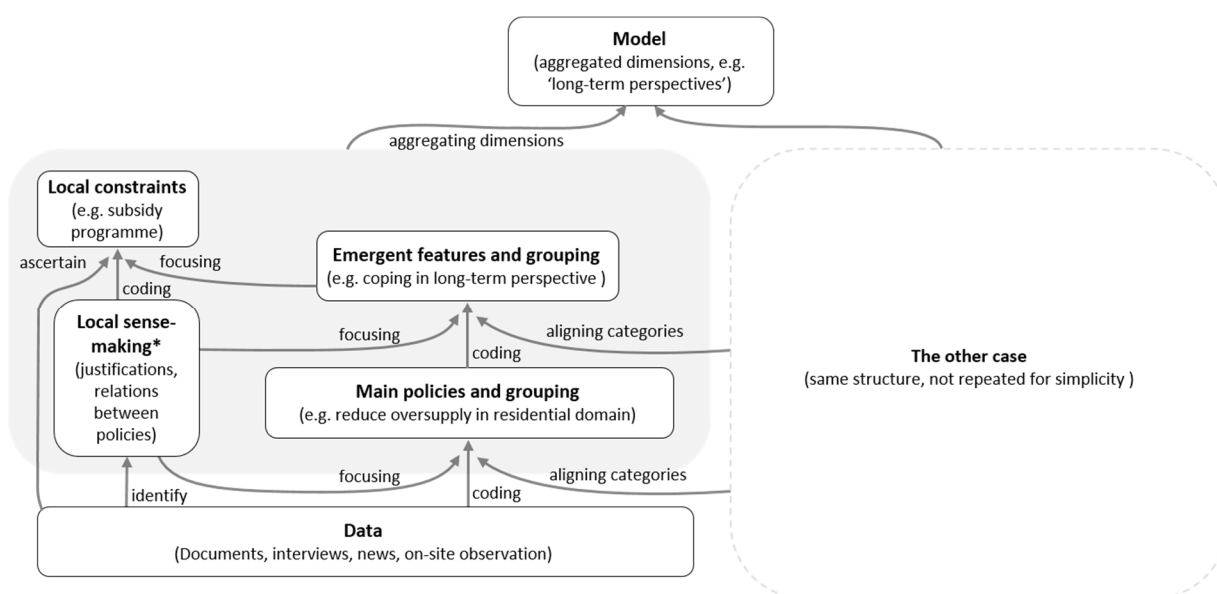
**Model**
(aggregated dimensions, e.g. 'long-term perspectives')

aggregating dimensions

**Local constraints**
(e.g. subsidy programme)

ascertain

focusing

coding

**Emergent features and grouping**
(e.g. coping in long-term perspective )

**Local sense-making***
(justifications, relations between policies)

focusing

aligning categories

coding

**The other case**
(same structure, not repeated for simplicity )

**Main policies and grouping**
(e.g. reduce oversupply in residential domain)

focusing

aligning categories

identify

coding

**Data**
(Documents, interviews, news, on-site observation)